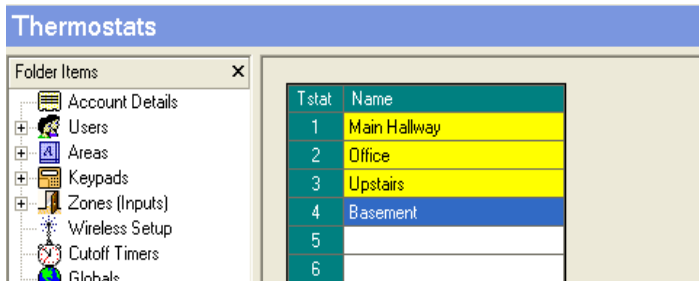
Thermostats

Folder Items ×

Account Details
Users
Areas
Keypads
Zones (Inputs)
Wireless Setup
Cutoff Timers
Globals

| Tstat | Name |
|---|---|
| 1 | Main Hallway |
| 2 | Office |
| 3 | Upstairs |
| 4 | Basement |
| 5 | |
| 6 | |